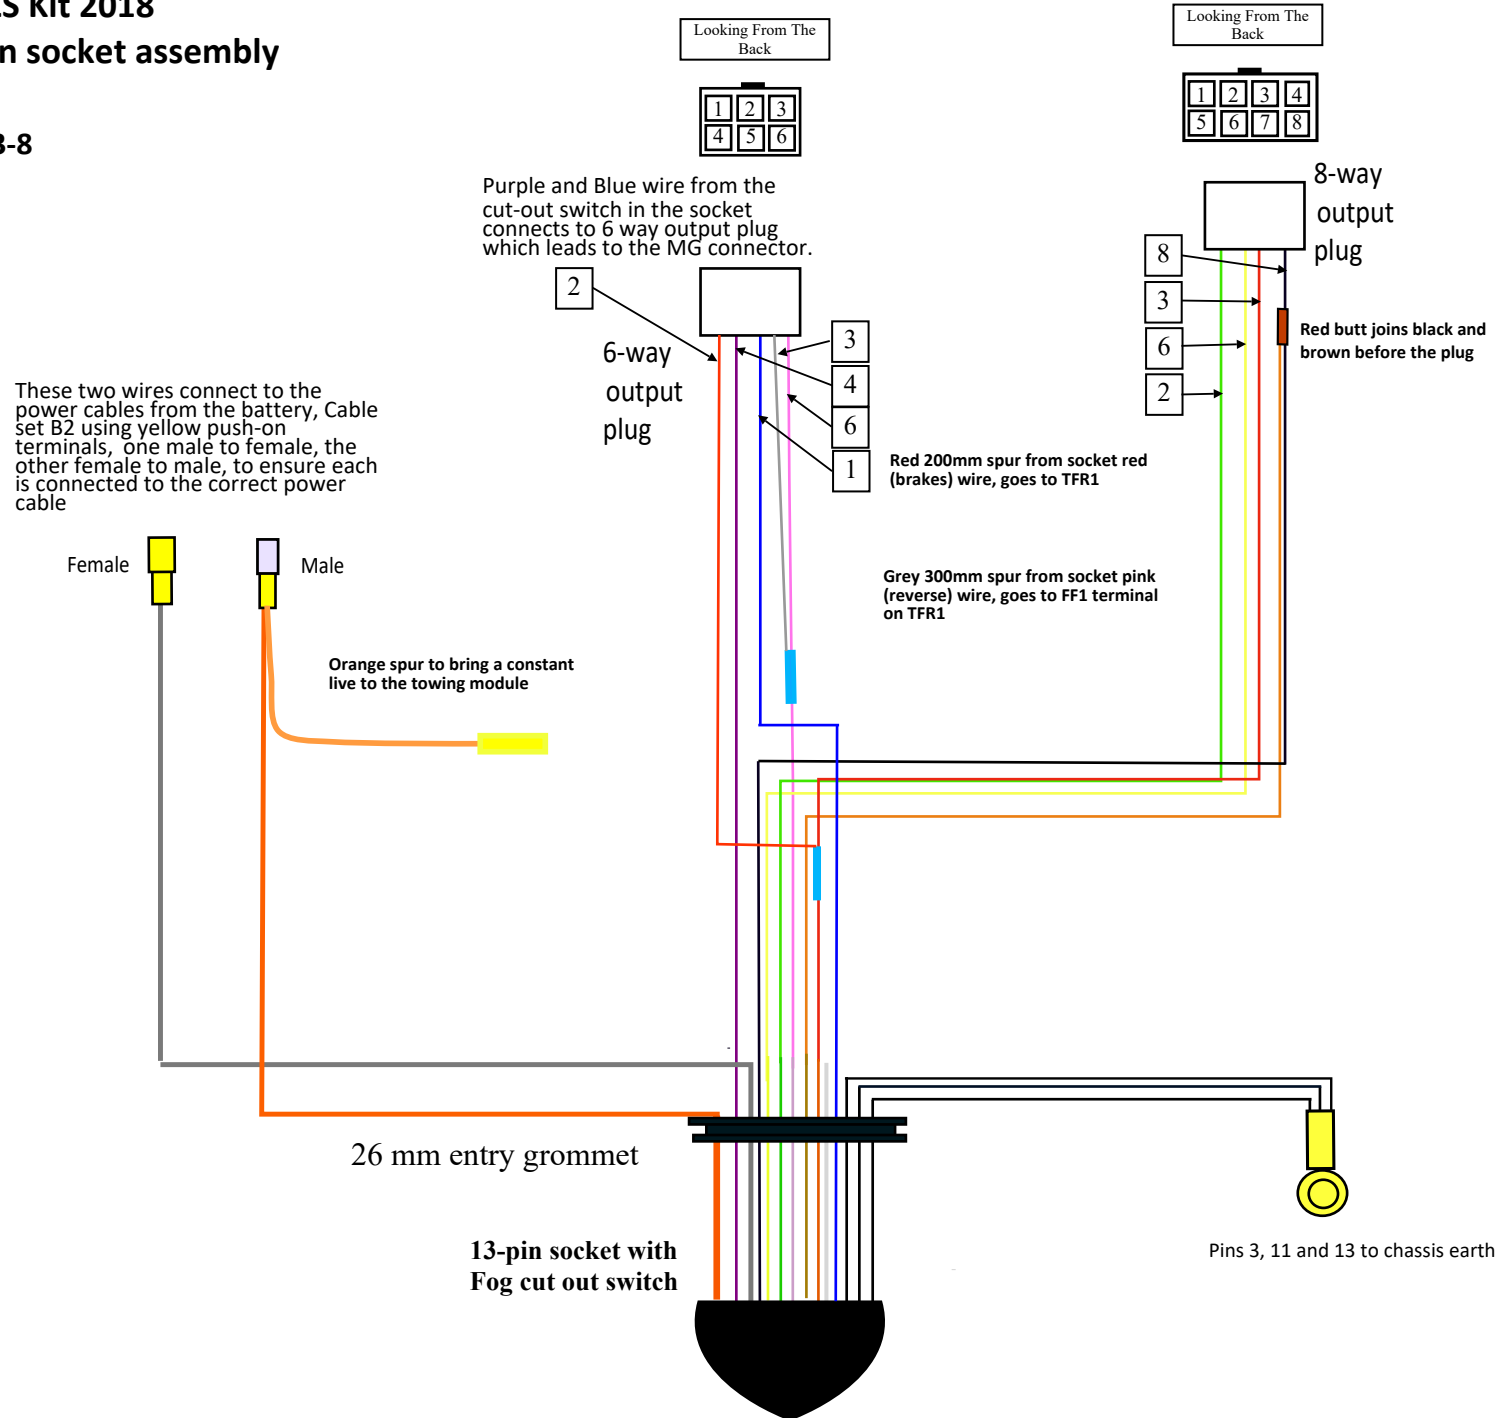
S Kit 2018
n socket assembly

3-8

Looking From The Back

| 1 | 2 | 3 |
|---|---|---|
| 4 | 5 | 6 |

Looking From The Back

| 1 | 2 | 3 | 4 |
|---|---|---|---|
| 5 | 6 | 7 | 8 |

Purple and Blue wire from the cut-out switch in the socket connects to 6 way output plug which leads to the MG connector.

8-way output plug

8
3
6
2

Red butt joins black and brown before the plug

2

6-way output plug

3
4
6
1

Red 200mm spur from socket red (brakes) wire, goes to TFR1

These two wires connect to the power cables from the battery, Cable set B2 using yellow push-on terminals, one male to female, the other female to male, to ensure each is connected to the correct power cable

Female

Male

Grey 300mm spur from socket pink (reverse) wire, goes to FF1 terminal on TFR1

Orange spur to bring a constant live to the towing module

26 mm entry grommet

13-pin socket with Fog cut out switch

Pins 3, 11 and 13 to chassis earth